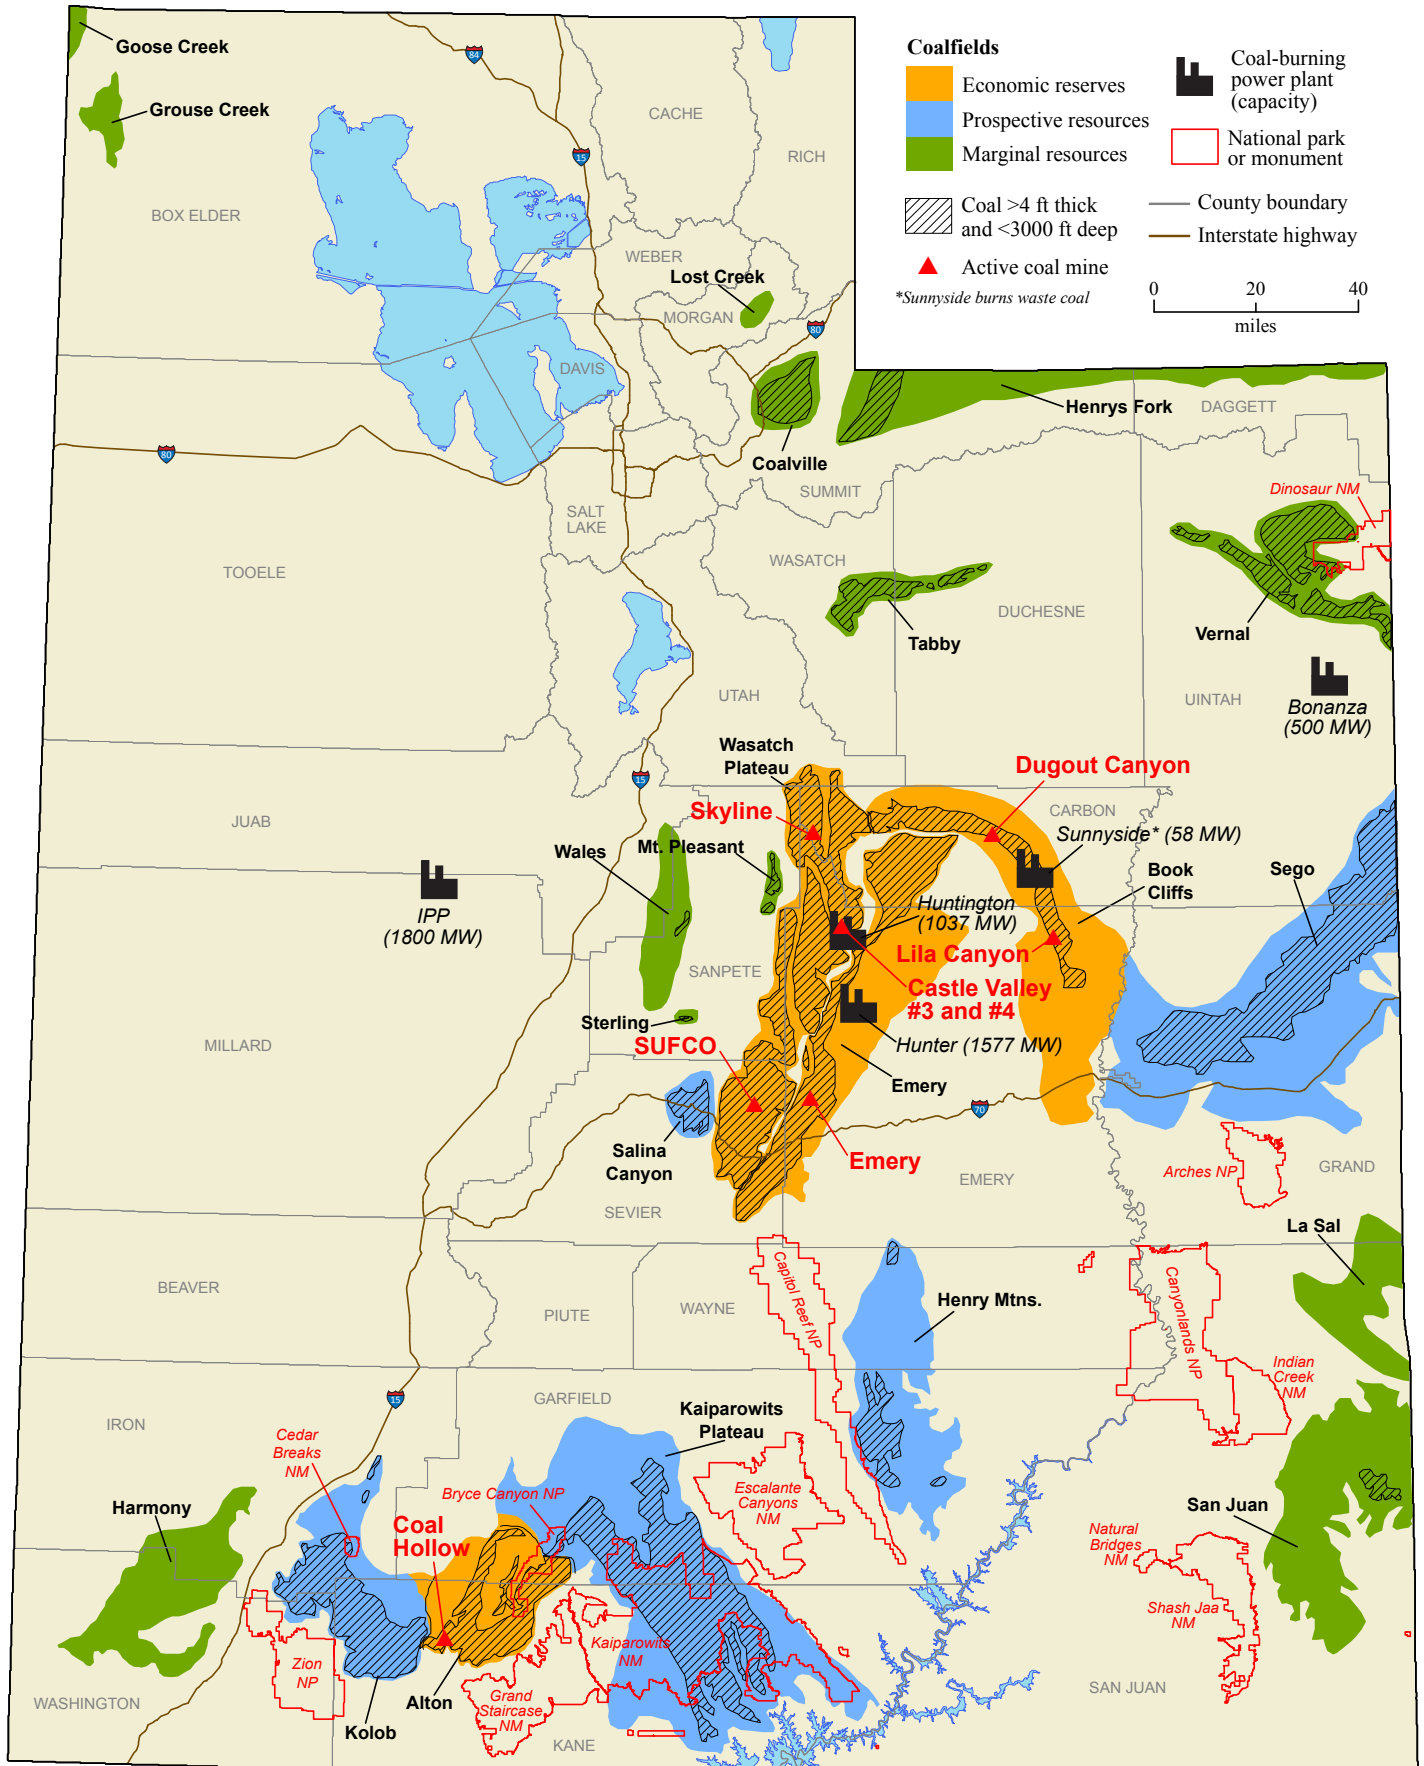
Coalfields
Economic reserves
Prospective resources
Marginal resources
Coal >4 ft thick and <3000 ft deep
Active coal mine
*Sunnyside burns waste coal
Coal-burning power plant (capacity)
National park or monument
County boundary
Interstate highway
0 20 40
miles

84
15
80
70

Goose Creek
Grouse Creek
CACHE
RICH
BOX ELDER
WEBER
Lost Creek
MORGAN
DAVIS
Coalville
Henrys Fork
DAGGETT
SUMMIT
SALT LAKE
TOOELE
WASATCH
Dinosaur NM
Tabby
DUCHESNE
Vernal
UTAH
UINTAH
Bonanza (500 MW)
Wasatch Plateau
Dugout Canyon
Skyline
CARBON
Sunnyside* (58 MW)
JUAB
Wales
Mt. Pleasant
Book Cliffs
Sego
IPP (1800 MW)
Huntington (1037 MW)
Lila Canyon
SANPETE
Castle Valley #3 and #4
Sterling
MILLARD
SUFCO
Hunter (1577 MW)
Emery
Salina Canyon
Emery
EMERY
Arches NP
GRAND
SEVIER
La Sal
BEAVER
Capitol Reef NP
PIUTE
WAYNE
Henry Mtns.
Canyonlands NP
Indian Creek NM
GARFIELD
Kaiparowits Plateau
IRON
Cedar Breaks NM
Escalante Canyons NM
Harmony
Bryce Canyon NP
Coal Hollow
Natural Bridges NM
San Juan
Shash Jaa NM
Zion NP
Kaiparowits NM
Grand Staircase NM
Alton
Kolob
WASHINGTON
KANE
SAN JUAN